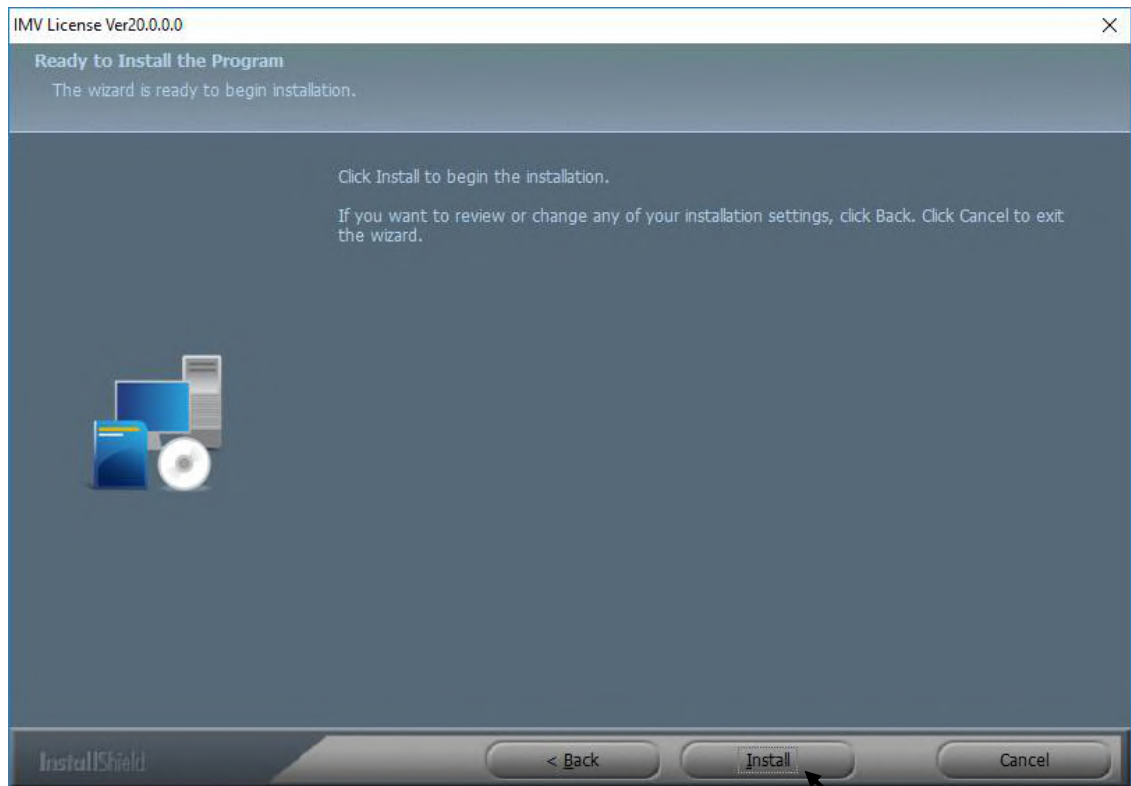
IMV License Ver20.0.0.0

×

Ready to Install the Program

The wizard is ready to begin installation.

Click Install to begin the installation.

If you want to review or change any of your installation settings, click Back. Click Cancel to exit the wizard.

InstallShield

< Back

Install

Cancel